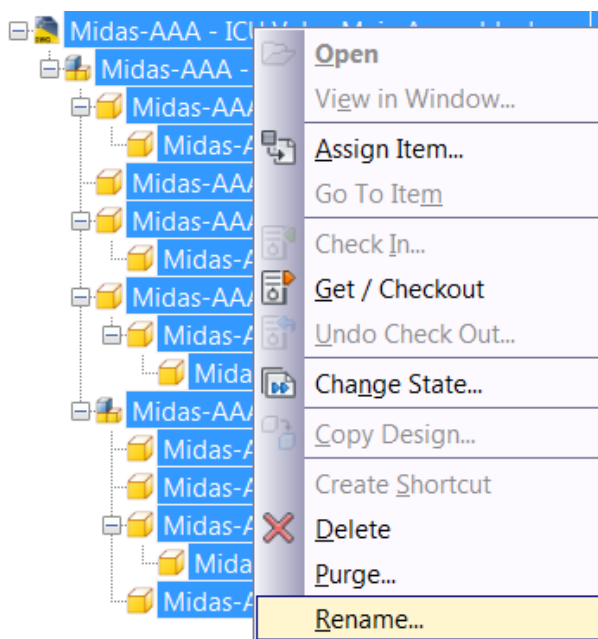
Midas-AAA - ICU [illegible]
Midas-AAA -
Midas-AAA
Midas-A
Midas-AAA
Midas-AAA
Midas-A
Midas-AAA
Midas-A
Mida
Midas-AAA
Midas-A
Midas-A
Midas-A
Mida
Midas-A

Open
View in Window...
Assign Item...
Go To Item
Check In...
Get / Checkout
Undo Check Out...
Change State...
Copy Design...
Create Shortcut
Delete
Purge...
Rename...